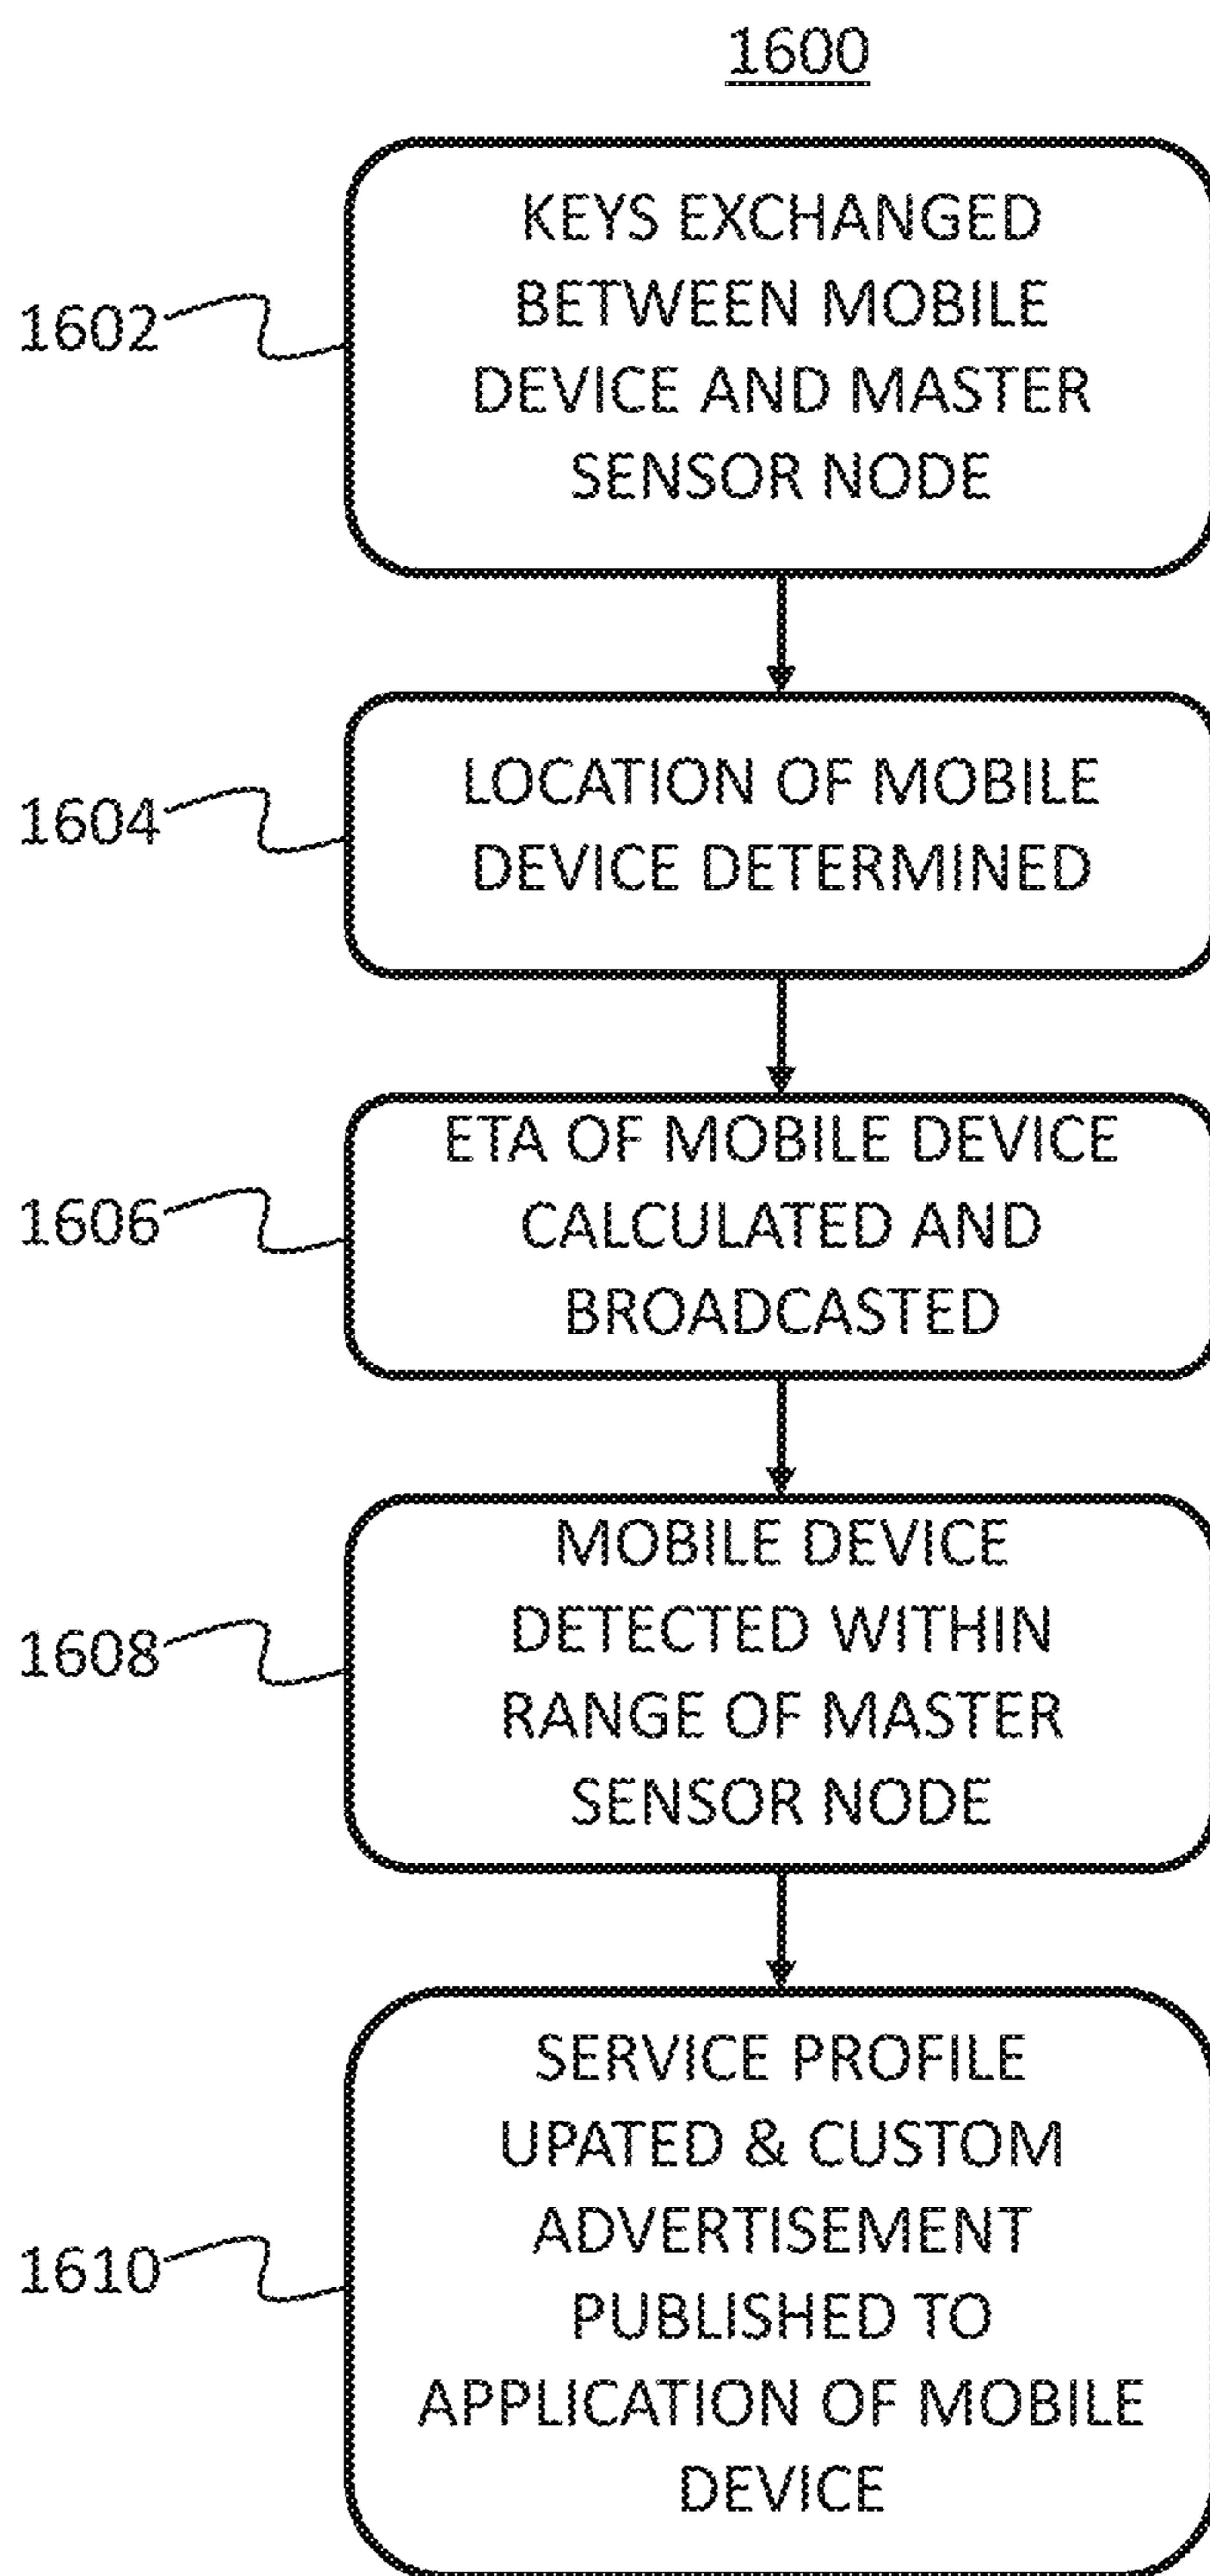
1600

1602

KEYS EXCHANGED BETWEEN MOBILE DEVICE AND MASTER SENSOR NODE

1604

LOCATION OF MOBILE DEVICE DETERMINED

1606

ETA OF MOBILE DEVICE CALCULATED AND BROADCASTED

1608

MOBILE DEVICE DETECTED WITHIN RANGE OF MASTER SENSOR NODE

1610

SERVICE PROFILE UPATED & CUSTOM ADVERTISEMENT PUBLISHED TO APPLICATION OF MOBILE DEVICE